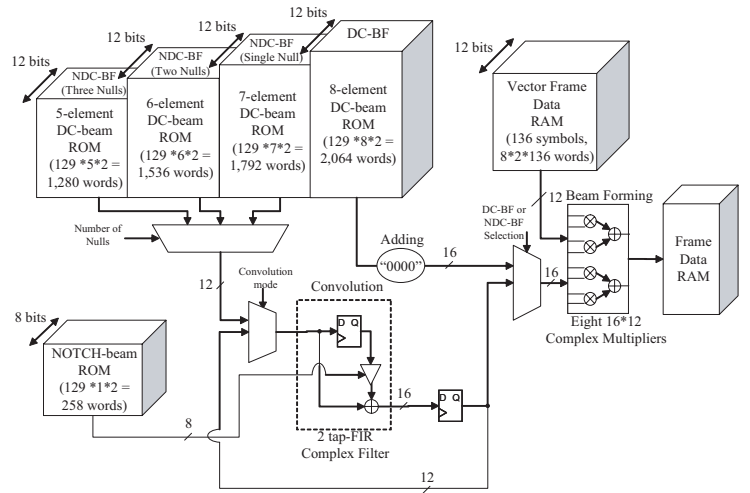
12 bits

12 bits

12 bits

12 bits

NDC-BF (Three Nulls)

NDC-BF (Two Nulls)

NDC-BF (Single Null)

DC-BF

5-element DC-beam ROM (129 *5*2 = 1,280 words)

6-element DC-beam ROM (129 *6*2 = 1,536 words)

7-element DC-beam ROM (129 *7*2 = 1,792 words)

8-element DC-beam ROM (129 *8*2 = 2,064 words)

12 bits

Vector Frame Data RAM (136 symbols, 8*2*136 words)

Number of Nulls

12

Convolution mode

Adding

"0000"

16

DC-BF or NDC-BF Selection

12

Beam Forming

16

Frame Data RAM

Eight 16*12 Complex Multipliers

Convolution

D Q

16

D Q

8 bits

NOTCH-beam ROM (129 *1*2 = 258 words)

8

2 tap-FIR Complex Filter

12